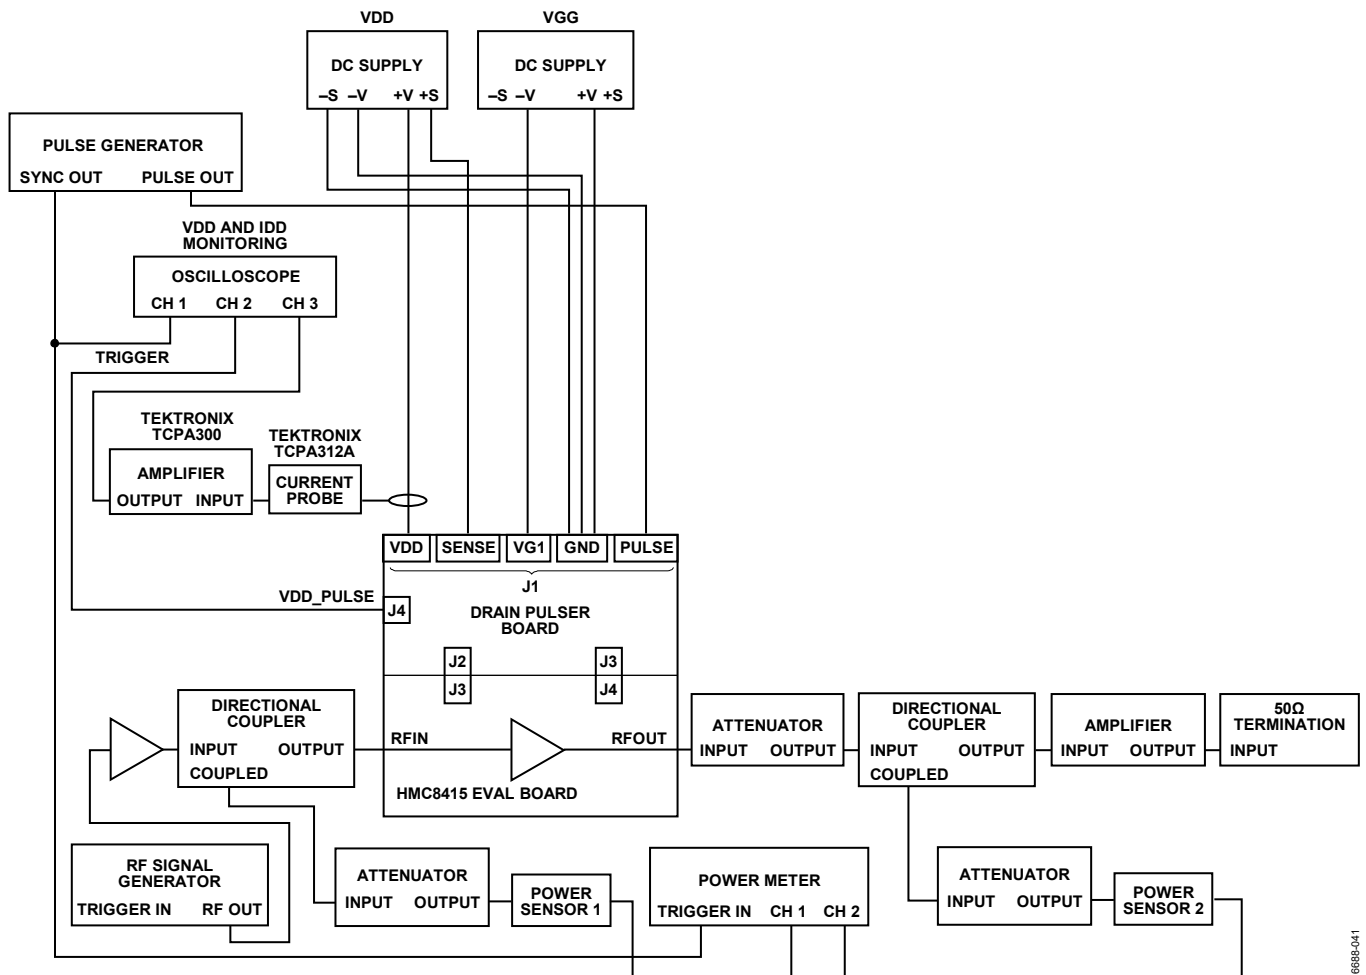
VDD

DC SUPPLY

–S –V +V +S

VGG

DC SUPPLY

–S –V +V +S

PULSE GENERATOR

SYNC OUT PULSE OUT

VDD AND IDD MONITORING

OSCILLOSCOPE

CH 1 CH 2 CH 3

TRIGGER

TEKTRONIX TCPA300

AMPLIFIER

OUTPUT INPUT

TEKTRONIX TCPA312A

CURRENT PROBE

VDD SENSE VG1 GND PULSE

J1

VDD_PULSE

J4

DRAIN PULSER BOARD

J2 J3

J3 J4

DIRECTIONAL COUPLER

INPUT OUTPUT

COUPLED

RFIN

RFOUT

HMC8415 EVAL BOARD

ATTENUATOR

INPUT OUTPUT

DIRECTIONAL COUPLER

INPUT OUTPUT

COUPLED

AMPLIFIER

INPUT OUTPUT

50Ω TERMINATION

INPUT

RF SIGNAL GENERATOR

TRIGGER IN RF OUT

ATTENUATOR

INPUT OUTPUT

POWER SENSOR 1

POWER METER

TRIGGER IN CH 1 CH 2

ATTENUATOR

INPUT OUTPUT

POWER SENSOR 2

6688-041